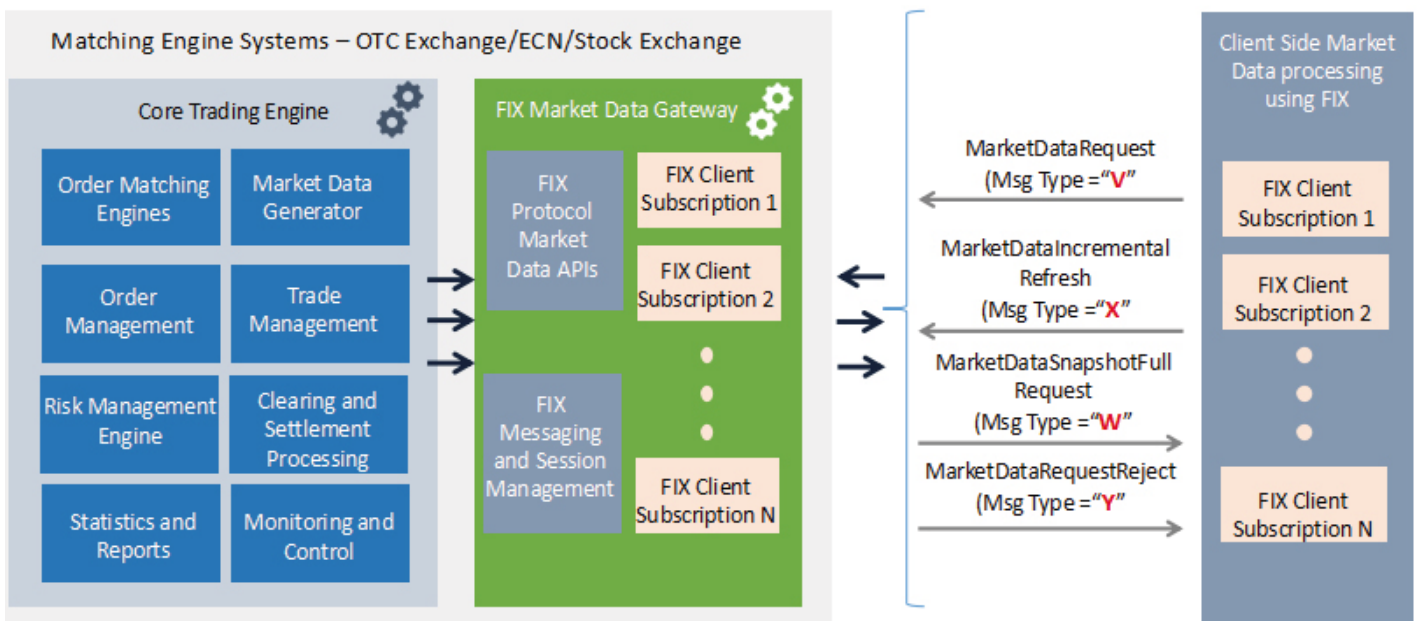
Matching Engine Systems – OTC Exchange/ECN/Stock Exchange

Core Trading Engine

Order Matching Engines

Market Data Generator

Order Management

Trade Management

Risk Management Engine

Clearing and Settlement Processing

Statistics and Reports

Monitoring and Control

FIX Market Data Gateway

FIX Protocol Market Data APIs

FIX Messaging and Session Management

FIX Client Subscription 1

FIX Client Subscription 2

FIX Client Subscription N

MarketDataRequest (Msg Type ="V"

MarketDataIncremental Refresh (Msg Type ="X"

MarketDataSnapshotFull Request (Msg Type ="W"

MarketDataRequestReject (Msg Type ="Y"

Client Side Market Data processing using FIX

FIX Client Subscription 1

FIX Client Subscription 2

FIX Client Subscription N